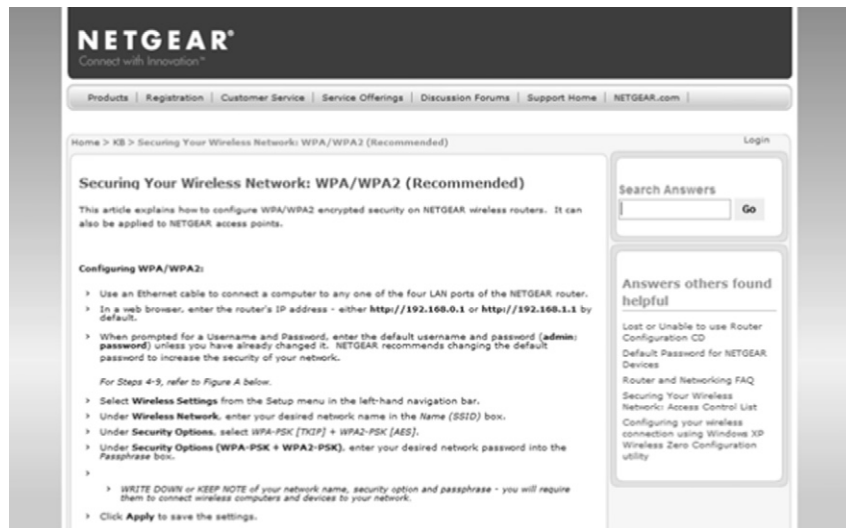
NETGEAR®
Connect with Innovation™

Products | Registration | Customer Service | Service Offerings | Discussion Forums | Support Home | NETGEAR.com

Home > KB > Securing Your Wireless Network: WPA/WPA2 (Recommended)

Login

Securing Your Wireless Network: WPA/WPA2 (Recommended)

This article explains how to configure WPA/WPA2 encrypted security on NETGEAR wireless routers. It can also be applied to NETGEAR access points.

Configuring WPA/WPA2:

> Use an Ethernet cable to connect a computer to any one of the four LAN ports of the NETGEAR router.

> In a web browser, enter the router's IP address - either http://192.168.0.1 or http://192.168.1.1 by default.

> When prompted for a Username and Password, enter the default username and password (admin: password) unless you have already changed it. NETGEAR recommends changing the default password to increase the security of your network.

For Steps 4-9, refer to Figure A below.

> Select Wireless Settings from the Setup menu in the left-hand navigation bar.

> Under Wireless Network, enter your desired network name in the Name (SSID) box.

> Under Security Options, select WPA-PSK [TKIP] + WPA2-PSK [AES].

> Under Security Options (WPA-PSK + WPA2-PSK), enter your desired network password into the Passphrase box.

>

> WRITE DOWN or KEEP NOTE of your network name, security option and passphrase - you will require them to connect wireless computers and devices to your network.

> Click Apply to save the settings.

Search Answers

Go

Answers others found helpful

Lost or Unable to use Router Configuration CD

Default Password for NETGEAR Devices

Router and Networking FAQ

Securing Your Wireless Network: Access Control List

Configuring your wireless connection using Windows XP Wireless Zero Configuration utility